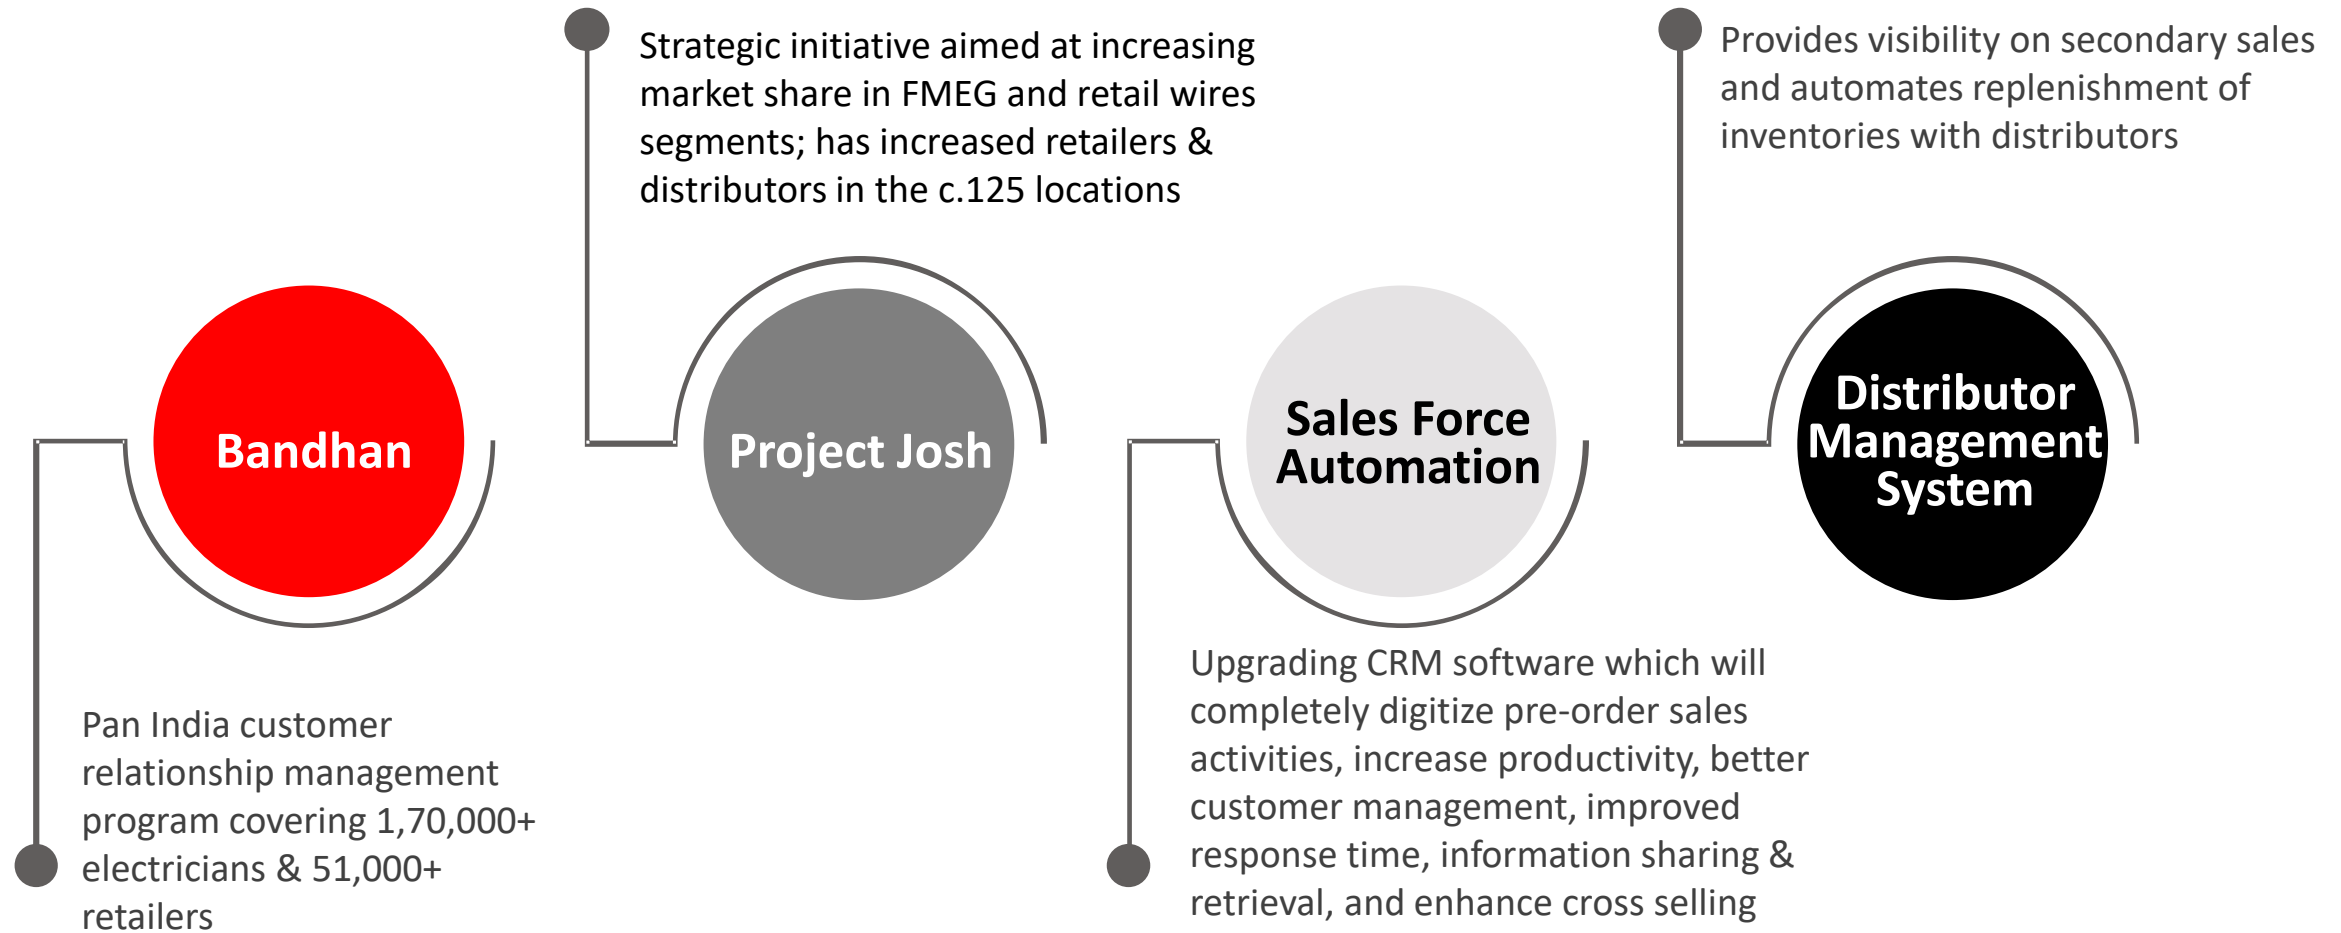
Bandhan

Pan India customer relationship management program covering 1,70,000+ electricians & 51,000+ retailers

Strategic initiative aimed at increasing market share in FMEG and retail wires segments; has increased retailers & distributors in the c.125 locations

Project Josh

Sales Force Automation

Upgrading CRM software which will completely digitize pre-order sales activities, increase productivity, better customer management, improved response time, information sharing & retrieval, and enhance cross selling

Provides visibility on secondary sales and automates replenishment of inventories with distributors

Distributor Management System